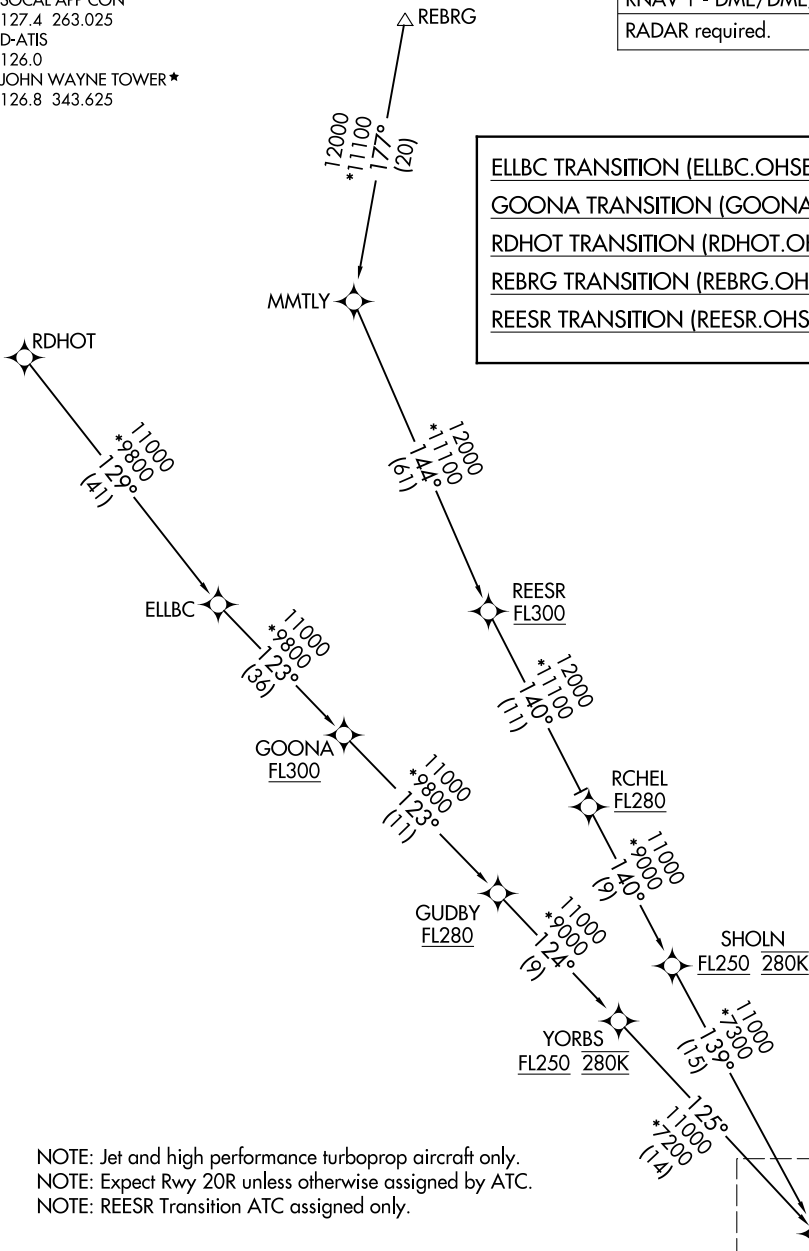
SOCAL APP CON
127.4 263.025
D-ATIS
126.0
JOHN WAYNE TOWER★
126.8 343.625

REBRG

RNAV 1 - DME/DME
RADAR required.

12000
*11100
177°
(20)

ELLBC TRANSITION (ELLBC.OHSE
GOONA TRANSITION (GOONA
RDHOT TRANSITION (RDHOT.O
REBRG TRANSITION (REBRG.OH
REESR TRANSITION (REESR.OHS

MMTLY

RDHOT

11000
*9800
129°
(41)

12000
*11100
144°
(61)

REESR
FL300

ELLBC

11000
*9800
123°
(36)

12000
*11100
140°
(11)

GOONA
FL300

11000
*9800
123°
(11)

RCHEL
FL280

11000
*9000
140°
(9)

GUDBY
FL280

11000
*9000
124°
(9)

SHOLN
FL250 280K

11000
*7300
139°
(15)

YORBS
FL250 280K

125°
11000
*7200
(14)

NOTE: Jet and high performance turboprop aircraft only.
NOTE: Expect Rwy 20R unless otherwise assigned by ATC.
NOTE: REESR Transition ATC assigned only.